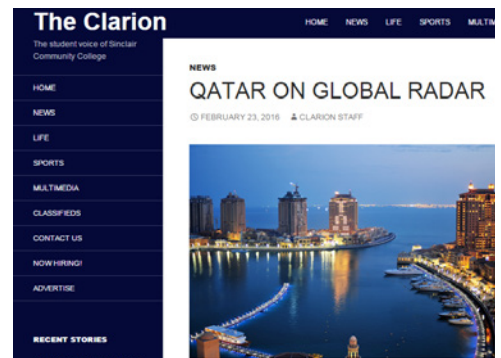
The Clarion

HOME NEWS LIFE SPORTS MULTIM

The student voice of Sinclair Community College

HOME
NEWS
LIFE
SPORTS
MULTIMEDIA
CLASSIFIEDS
CONTACT US
NOW HIRING!
ADVERTISE

RECENT STORIES

NEWS

QATAR ON GLOBAL RADAR

FEBRUARY 23, 2016 CLARION STAFF